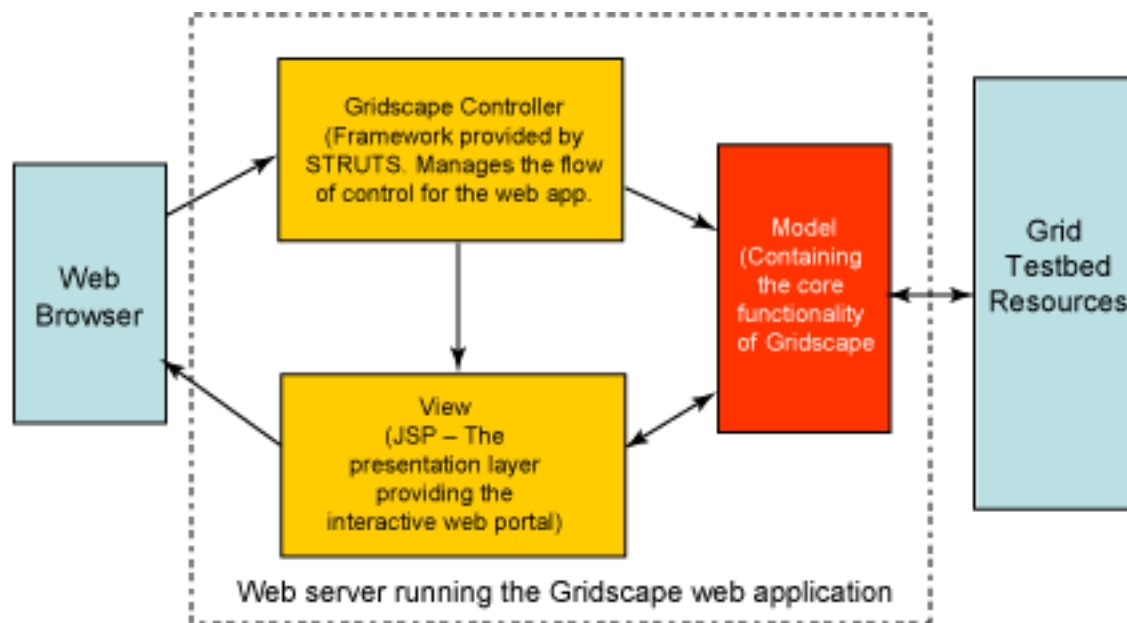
Web Browser

Gridscape Controller (Framework provided by STRUTS. Manages the flow of control for the web app.

View (JSP – The presentation layer providing the interactive web portal)

Model (Containing the core functionality of Gridscape

Web server running the Gridscape web application

Grid Testbed Resources